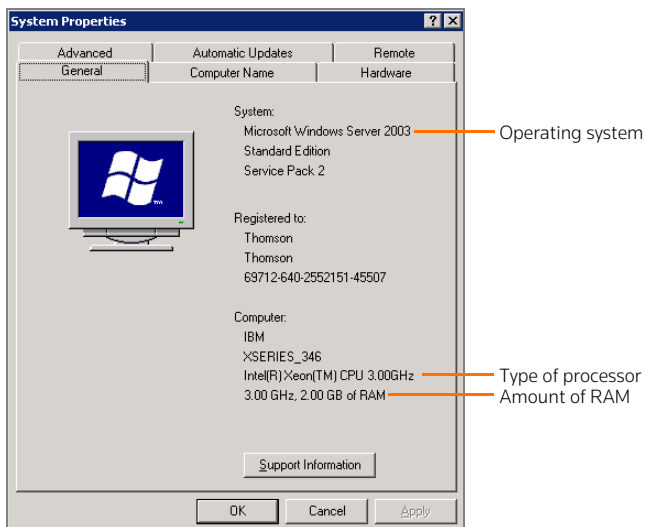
System Properties

Advanced | Automatic Updates | Remote
General | Computer Name | Hardware

System:
Microsoft Windows Server 2003
Standard Edition
Service Pack 2

Registered to:
Thomson
Thomson
69712-640-2552151-45507

Computer:
IBM
XSERIES_346
Intel(R) Xeon(TM) CPU 3.00GHz
3.00 GHz, 2.00 GB of RAM

Support Information

OK | Cancel | Apply

Operating system
Type of processor
Amount of RAM